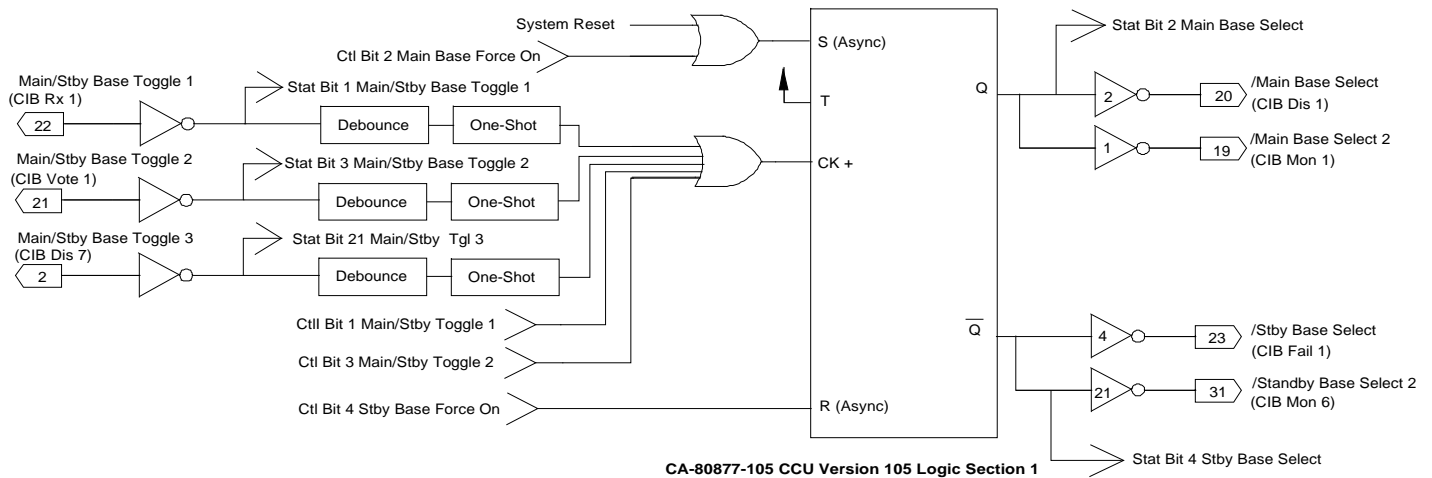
System Reset

Ctl Bit 2 Main Base Force On

S (Async)

Stat Bit 2 Main Base Select

Main/Stby Base Toggle 1
(CIB Rx 1)

Stat Bit 1 Main/Stby Base Toggle 1

T

Q

2

20

/Main Base Select
(CIB Dis 1)

22

Debounce

One-Shot

1

19

/Main Base Select 2
(CIB Mon 1)

Main/Stby Base Toggle 2

Stat Bit 3 Main/Stby Base Toggle 2

CK +

(CIB Vote 1)

21

Debounce

One-Shot

Main/Stby Base Toggle 3
(CIB Dis 7)

Stat Bit 21 Main/Stby Tgl 3

2

Debounce

One-Shot

Ctll Bit 1 Main/Stby Toggle 1

$\overline{Q}$

4

23

/Stby Base Select
(CIB Fail 1)

Ctl Bit 3 Main/Stby Toggle 2

21

31

/Standby Base Select 2
(CIB Mon 6)

Ctl Bit 4 Stby Base Force On

R (Async)

Stat Bit 4 Stby Base Select

CA-80877-105 CCU Version 105 Logic Section 1